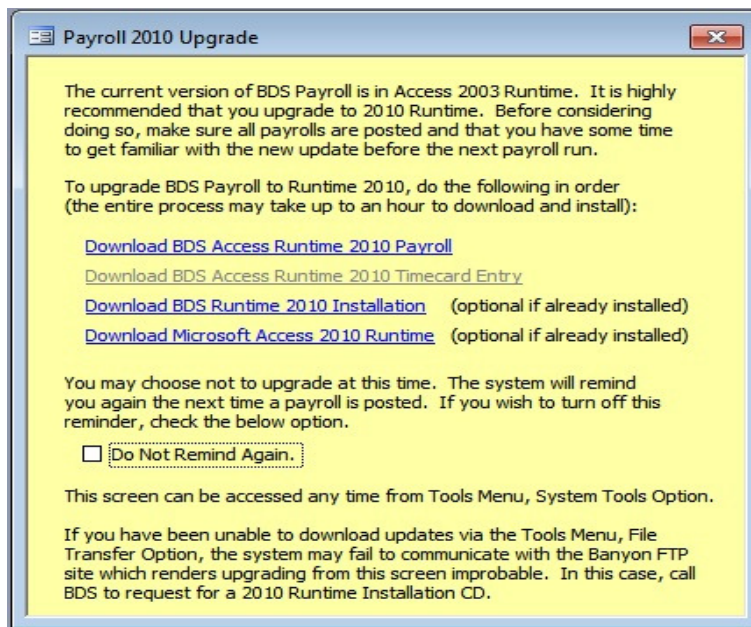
Payroll 2010 Upgrade

The current version of BDS Payroll is in Access 2003 Runtime. It is highly recommended that you upgrade to 2010 Runtime. Before considering doing so, make sure all payrolls are posted and that you have some time to get familiar with the new update before the next payroll run.

To upgrade BDS Payroll to Runtime 2010, do the following in order (the entire process may take up to an hour to download and install):

Download BDS Access Runtime 2010 Payroll

Download BDS Access Runtime 2010 Timecard Entry

Download BDS Runtime 2010 Installation (optional if already installed)

Download Microsoft Access 2010 Runtime (optional if already installed)

You may choose not to upgrade at this time. The system will remind you again the next time a payroll is posted. If you wish to turn off this reminder, check the below option.

Do Not Remind Again.

This screen can be accessed any time from Tools Menu, System Tools Option.

If you have been unable to download updates via the Tools Menu, File Transfer Option, the system may fail to communicate with the Banyon FTP site which renders upgrading from this screen improbable. In this case, call BDS to request for a 2010 Runtime Installation CD.